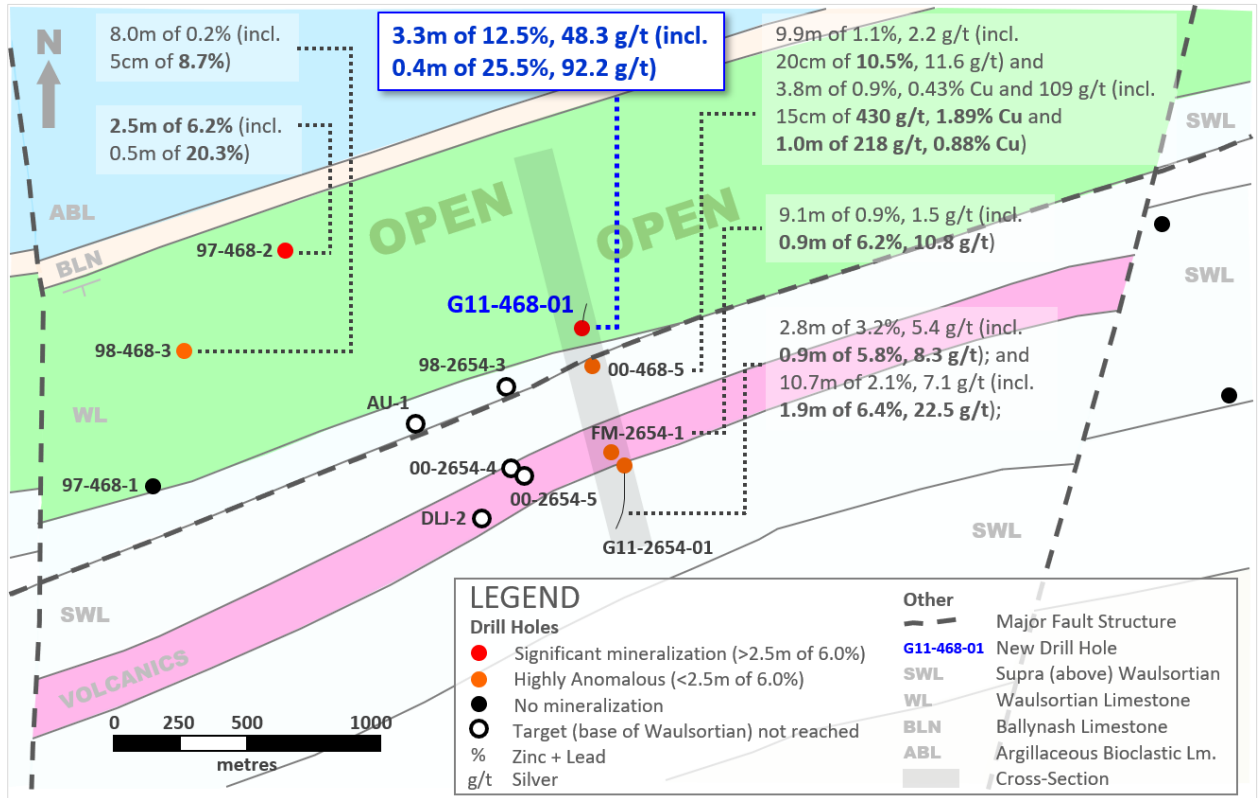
N

8.0m of 0.2% (incl. 5cm of **8.7%**)

**3.3m of 12.5%, 48.3 g/t (incl. 0.4m of 25.5%, 92.2 g/t)**

9.9m of 1.1%, 2.2 g/t (incl. 20cm of **10.5%**, 11.6 g/t) and 3.8m of 0.9%, 0.43% Cu and 109 g/t (incl. 15cm of **430 g/t**, **1.89% Cu** and **1.0m of 218 g/t, 0.88% Cu**)

**2.5m of 6.2%** (incl. 0.5m of **20.3%**)

SWL

ABL

OPEN

OPEN

9.1m of 0.9%, 1.5 g/t (incl. **0.9m of 6.2%, 10.8 g/t**)

97-468-2

BLN

SWL

G11-468-01

98-468-3

2.8m of 3.2%, 5.4 g/t (incl. **0.9m of 5.8%, 8.3 g/t**); and 10.7m of 2.1%, 7.1 g/t (incl. **1.9m of 6.4%, 22.5 g/t**);

98-2654-3

00-468-5

WL

AU-1

FM-2654-1

00-2654-4

97-468-1

00-2654-5

DLJ-2

G11-2654-01

SWL

SWL

VOLCANICS

LEGEND

Drill Holes

Significant mineralization (>2.5m of 6.0%)

Highly Anomalous (<2.5m of 6.0%)

No mineralization

Target (base of Waulsortian) not reached

% Zinc + Lead

g/t Silver

Other

Major Fault Structure

G11-468-01 New Drill Hole

SWL Supra (above) Waulsortian

WL Waulsortian Limestone

BLN Ballynash Limestone

ABL Argillaceous Bioclastic Lm.

Cross-Section

0 250 500 1000

metres